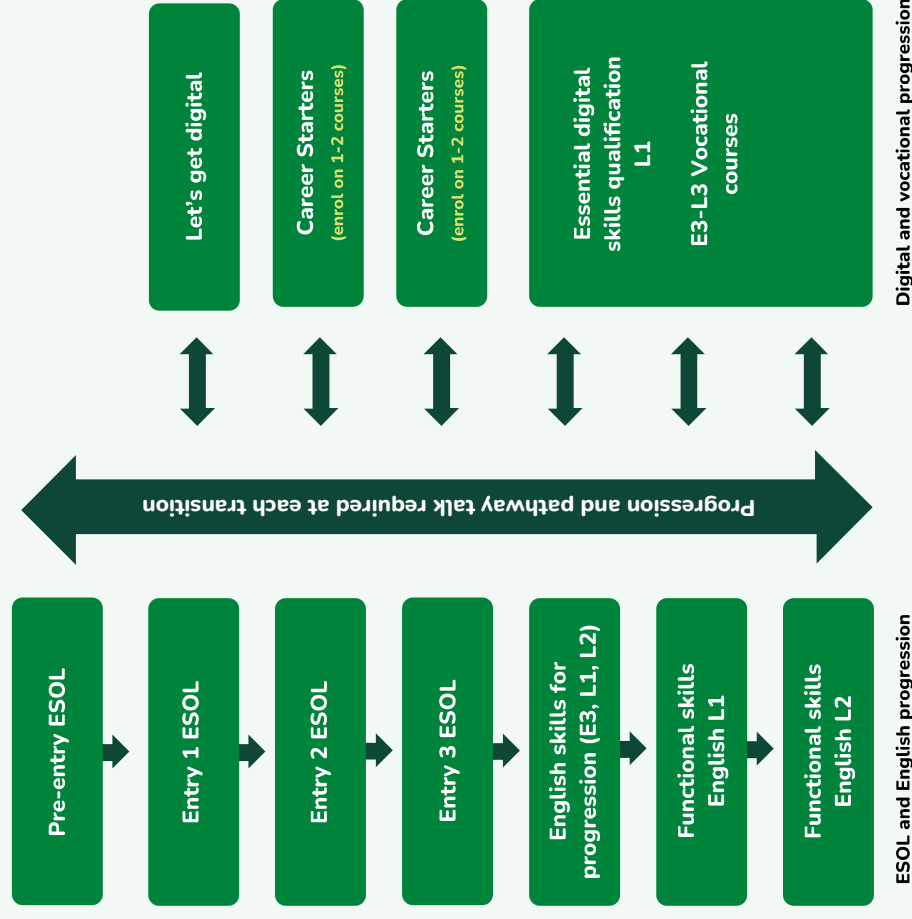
Digital and vocational progression

Let's get digital

Career Starters
(enrol on 1-2 courses)

Career Starters
(enrol on 1-2 courses)

Essential digital skills qualification L1

E3-L3 Vocational courses

Progression and pathway talk required at each transition

ESOL and English progression

Pre-entry ESOL

Entry 1 ESOL

Entry 2 ESOL

Entry 3 ESOL

English skills for progression (E3, L1, L2)

Functional skills English L1

Functional skills English L2